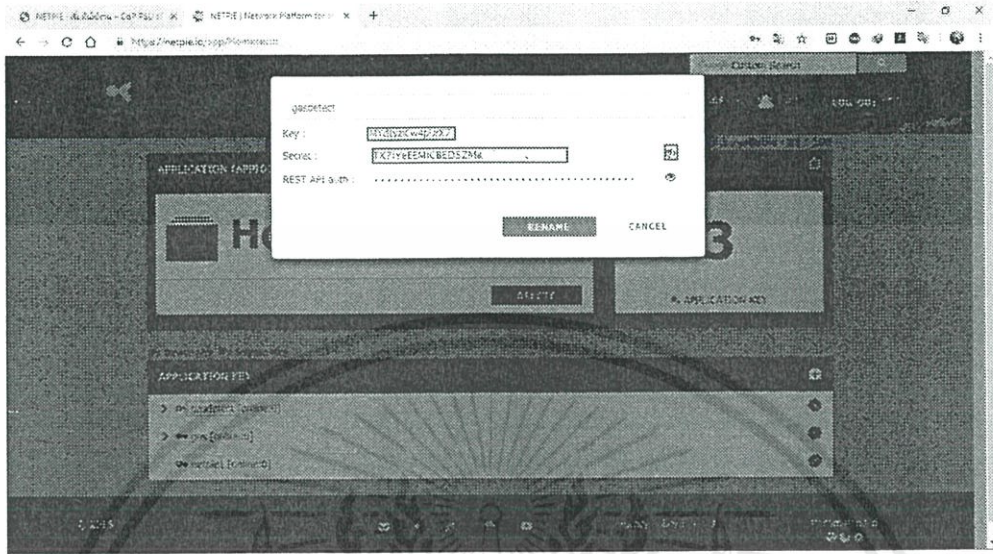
NETPIE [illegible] | NETPIE | Network Platform for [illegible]
https://netpie.io/app/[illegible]

Custom Search

gasdetect

Key : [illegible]

Secret : TX7lYeEEMKBED5ZM6

REST API auth : ••••••••••••••••••••••••••••••••••

RENAME CANCEL

APPLICATION [APP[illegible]

He

3

APPLICATION KEY

APPLICATION KEY

> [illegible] [online]

> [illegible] [online]

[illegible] [online]